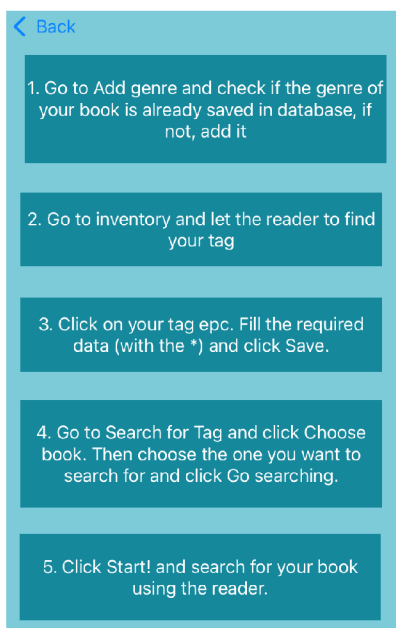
Back

1. Go to Add genre and check if the genre of your book is already saved in database, if not, add it

2. Go to inventory and let the reader to find your tag

3. Click on your tag epc. Fill the required data (with the *) and click Save.

4. Go to Search for Tag and click Choose book. Then choose the one you want to search for and click Go searching.

5. Click Start! and search for your book using the reader.